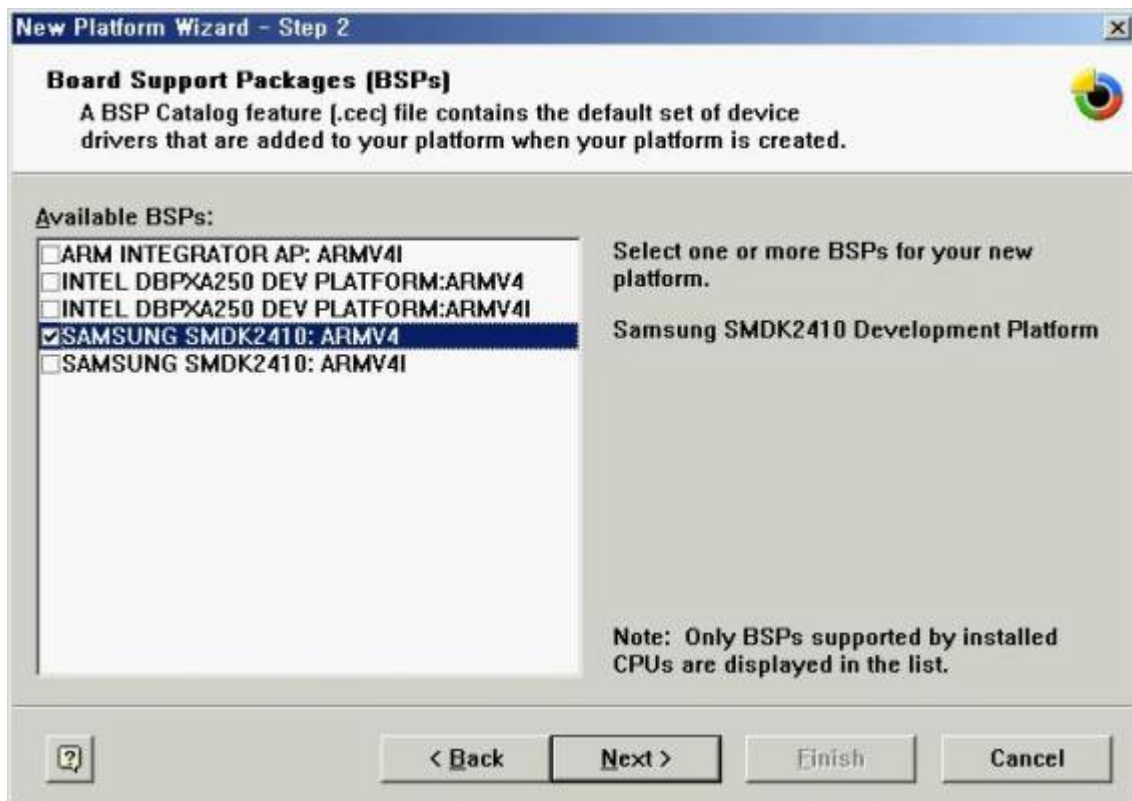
New Platform Wizard - Step 2

Board Support Packages (BSPs)
A BSP Catalog feature (.cec) file contains the default set of device drivers that are added to your platform when your platform is created.

Available BSPs:
ARM INTEGRATOR AP: ARMV4I
INTEL DBPXA250 DEV PLATFORM:ARMV4
INTEL DBPXA250 DEV PLATFORM:ARMV4I
SAMSUNG SMDK2410: ARMV4
SAMSUNG SMDK2410: ARMV4I

Select one or more BSPs for your new platform.

Samsung SMDK2410 Development Platform

Note: Only BSPs supported by installed CPUs are displayed in the list.

?
< Back
Next >
Finish
Cancel